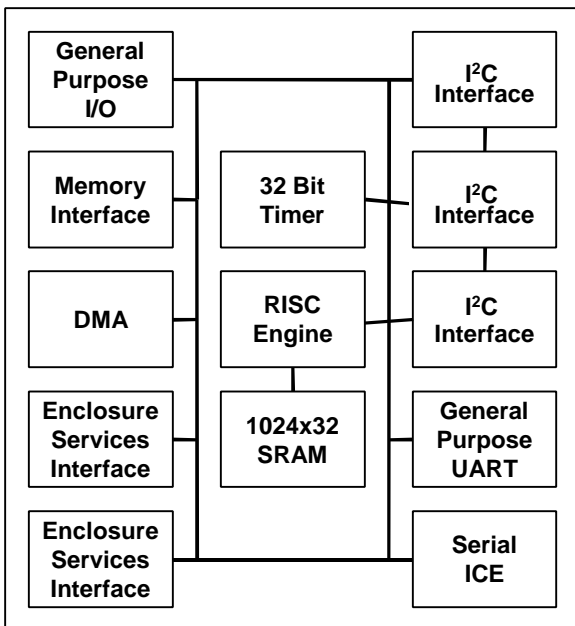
General Purpose I/O

Memory Interface

DMA

Enclosure Services Interface

Enclosure Services Interface

32 Bit Timer

RISC Engine

1024x32 SRAM

I$^2$C Interface

I$^2$C Interface

I$^2$C Interface

General Purpose UART

Serial ICE